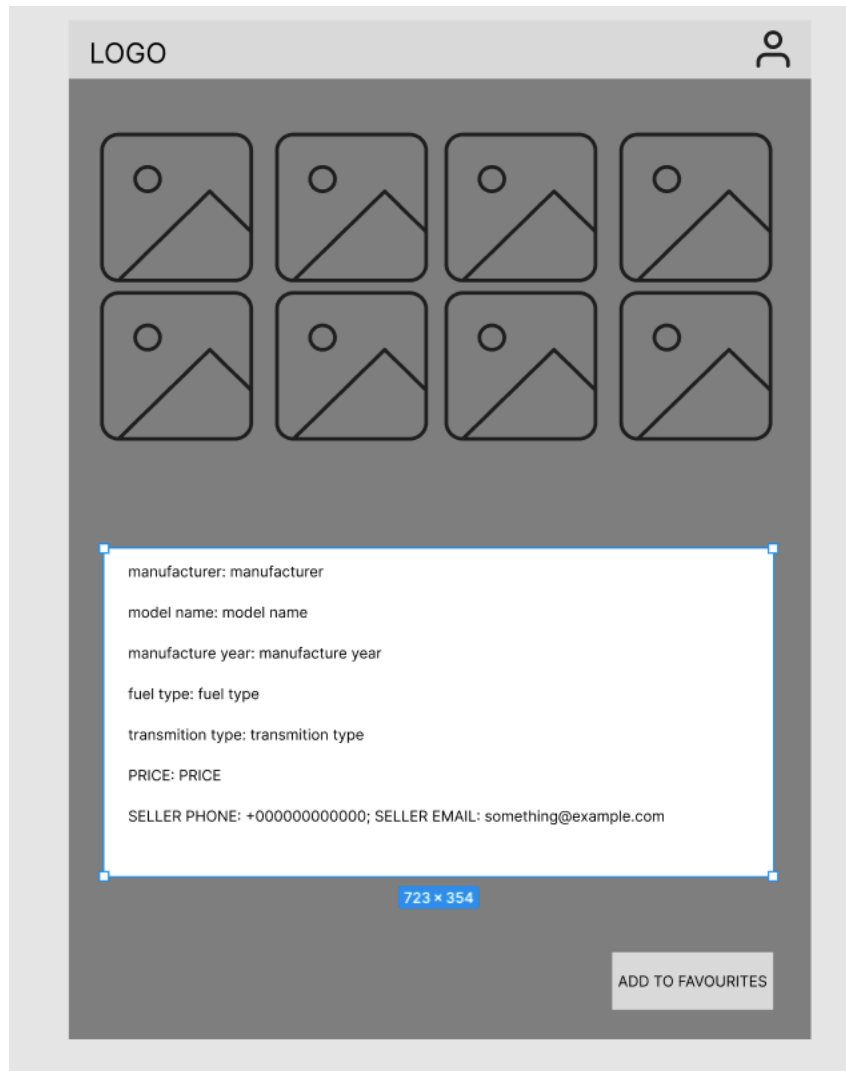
LOGO

manufacturer: manufacturer

model name: model name

manufacture year: manufacture year

fuel type: fuel type

transmition type: transmition type

PRICE: PRICE

SELLER PHONE: +000000000000; SELLER EMAIL: something@example.com

723 × 354

ADD TO FAVOURITES